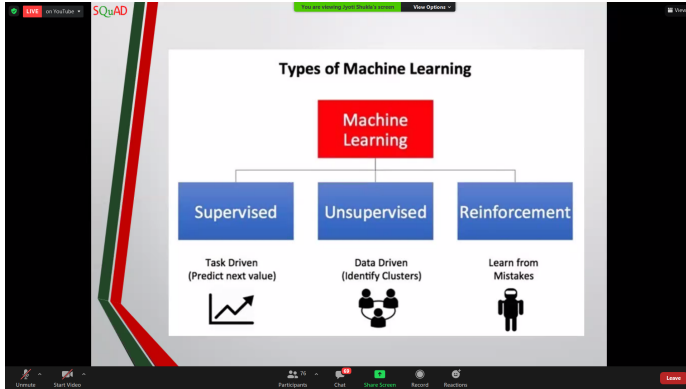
LIVE on YouTube

SQuAD

You are viewing Jyoti Shukla's screen View Options

View

Types of Machine Learning

Machine Learning

Supervised

Unsupervised

Reinforcement

Task Driven (Predict next value)

Data Driven (Identify Clusters)

Learn from Mistakes

Unmute

Start Video

Participants 76

Chat 69

Share Screen

Record

Reactions

Leave